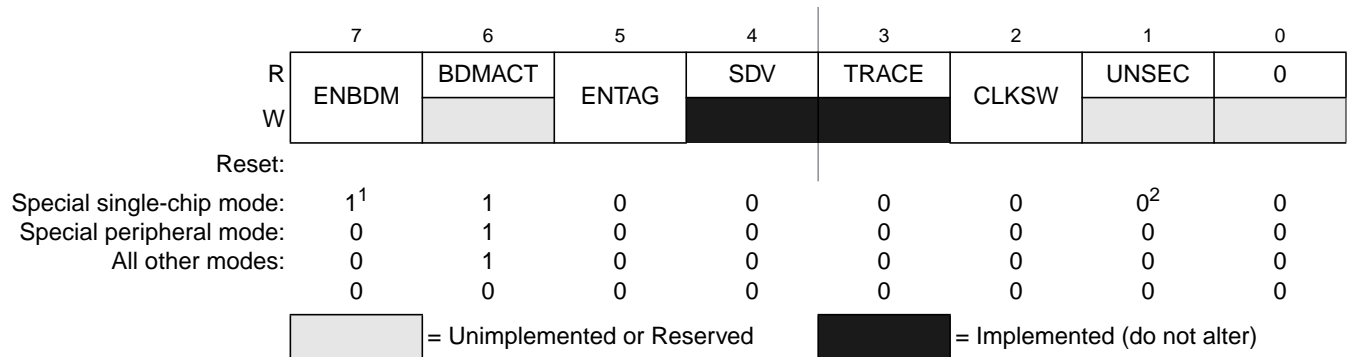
|  | 7 | 6 | 5 | 4 | 3 | 2 | 1 | 0 |
|---|---|---|---|---|---|---|---|---|
| R | ENBDM | BDMACT | ENTAG | SDV | TRACE | CLKSW | UNSEC | 0 |
| W |  |  |  |  |  |  |  |  |
| Reset: |  |  |  |  |  |  |  |  |
| Special single-chip mode: | $1^1$ | 1 | 0 | 0 | 0 | 0 | $0^2$ | 0 |
| Special peripheral mode: | 0 | 1 | 0 | 0 | 0 | 0 | 0 | 0 |
| All other modes: | 0 | 1 | 0 | 0 | 0 | 0 | 0 | 0 |
|  | 0 | 0 | 0 | 0 | 0 | 0 | 0 | 0 |

= Unimplemented or Reserved

= Implemented (do not alter)